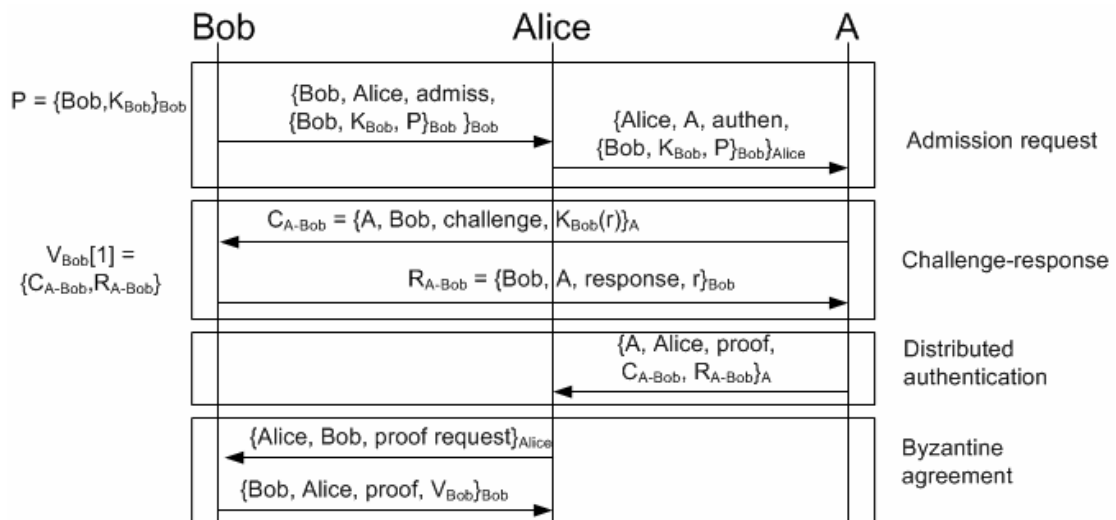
Bob

Alice

A

$P = \{Bob, K_{Bob}\}_{Bob}$

$\{Bob, Alice, admiss, \{Bob, K_{Bob}, P\}_{Bob}\}_{Bob}$

$\{Alice, A, authen, \{Bob, K_{Bob}, P\}_{Bob}\}_{Alice}$

Admission request

$C_{A\text{-}Bob} = \{A, Bob, challenge, K_{Bob}(r)\}_A$

$V_{Bob}[1] = \{C_{A\text{-}Bob}, R_{A\text{-}Bob}\}$

Challenge-response

$R_{A\text{-}Bob} = \{Bob, A, response, r\}_{Bob}$

$\{A, Alice, proof, C_{A\text{-}Bob}, R_{A\text{-}Bob}\}_A$

Distributed authentication

$\{Alice, Bob, proof request\}_{Alice}$

Byzantine agreement

$\{Bob, Alice, proof, V_{Bob}\}_{Bob}$